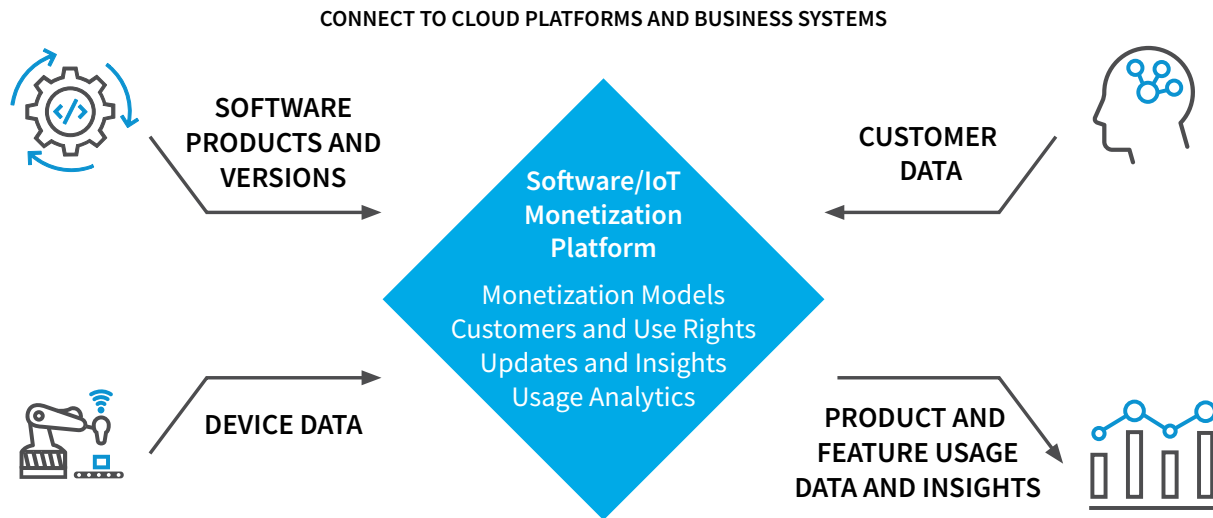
CONNECT TO CLOUD PLATFORMS AND BUSINESS SYSTEMS

SOFTWARE PRODUCTS AND VERSIONS

CUSTOMER DATA

Software/IoT Monetization Platform

Monetization Models
Customers and Use Rights
Updates and Insights
Usage Analytics

DEVICE DATA

PRODUCT AND FEATURE USAGE DATA AND INSIGHTS